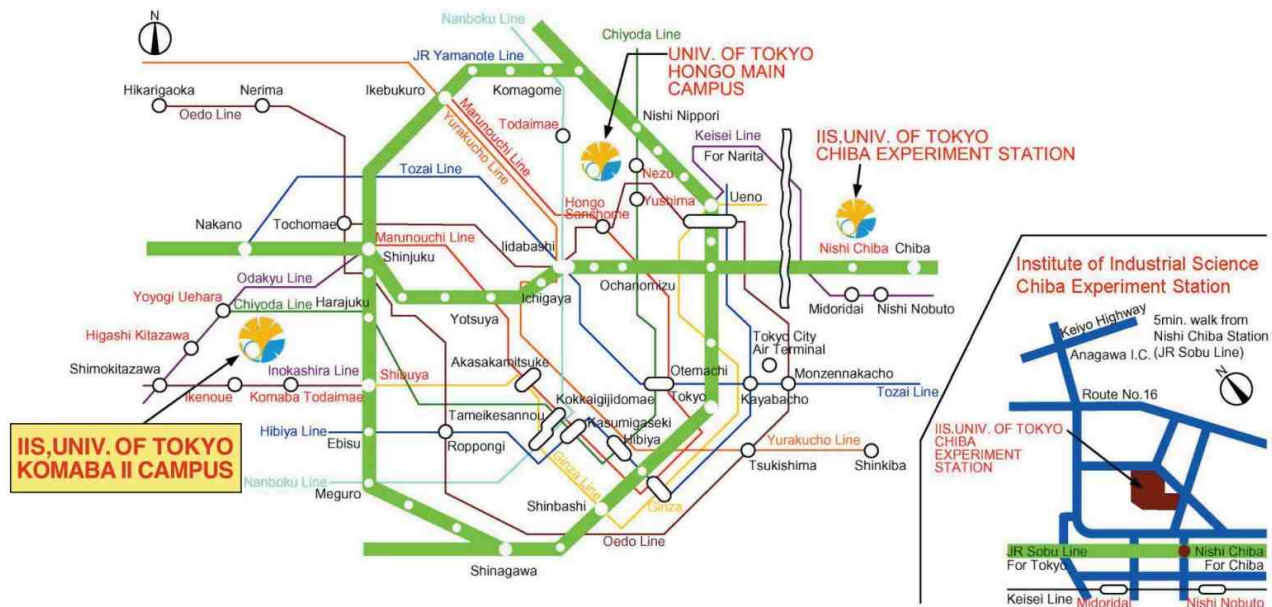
N

Nanboku Line
Chiyoda Line
JR Yamanote Line
UNIV. OF TOKYO HONGO MAIN CAMPUS
Hikarigaoka
Nerima
Ikebukuro
Komagome
Oedo Line
Nishi Nippori
Marunouchi Line
Yurakucho Line
Todaimae
Keisei Line
IIS,UNIV. OF TOKYO CHIBA EXPERIMENT STATION
For Narita
Nezu
Tozai Line
Yushima
Ueno
Hongo Sanchome
Nakano
Tochomae
Iidabashi
Marunouchi Line
Nishi Chiba
Chiba
Shinjuku
Odakyu Line
Ichigaya
Ochanomizu
Midoridai
Nishi Nobuto
Yoyogi Uehara
Chiyoda Line
Harajuku
Yotsuya
Higashi Kitazawa
Tokyo City Air Terminal
Inokashira Line
Akasakamitsuke
Otemachi
Monzennakacho
Shimokitazawa
Shibuya
Tozai Line
Ikenoue
Komaba Todaimae
Kokkaigijidomae
Tokyo
Kayabacho
Tameikesannou
Kasumigaseki
Hibiya Line
Ebisu
Roppongi
Hibiya
Yurakucho Line
IIS,UNIV. OF TOKYO KOMABA II CAMPUS
Tsukishima
Shinkiba
Nanboku Line
Ginza Line
Meguro
Shinbashi
Ginza
Oedo Line
Shinagawa

Institute of Industrial Science Chiba Experiment Station
Keiyo Highway
5min. walk from Nishi Chiba Station (JR Sobu Line)
Anagawa I.C.
Route No.16
IIS.UNIV. OF TOKYO CHIBA EXPERIMENT STATION
JR Sobu Line
Nishi Chiba
For Tokyo
For Chiba
Keisei Line
Midoridai
Nishi Nobuto